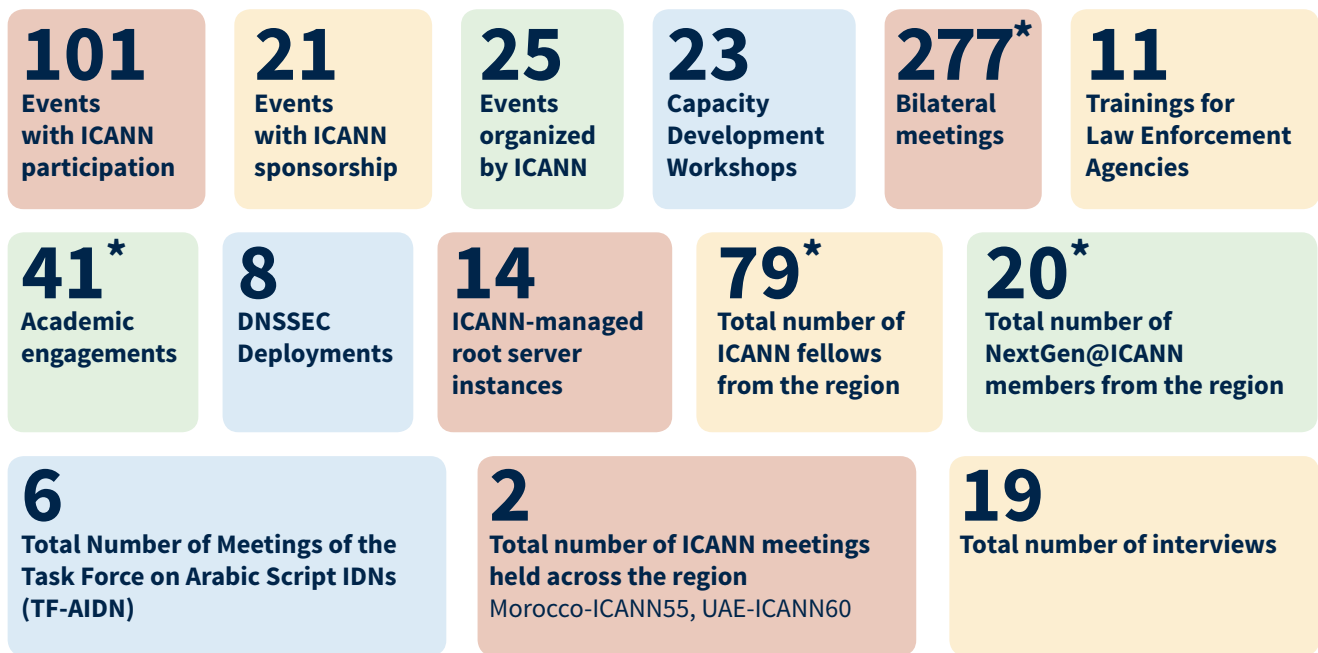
101
Events with ICANN participation

21
Events with ICANN sponsorship

25
Events organized by ICANN

23
Capacity Development Workshops

277*
Bilateral meetings

11
Trainings for Law Enforcement Agencies

41*
Academic engagements

8
DNSSEC Deployments

14
ICANN-managed root server instances

79*
Total number of ICANN fellows from the region

20*
Total number of NextGen@ICANN members from the region

6
Total Number of Meetings of the Task Force on Arabic Script IDNs (TF-AIDN)

2
Total number of ICANN meetings held across the region
Morocco-ICANN55, UAE-ICANN60

19
Total number of interviews